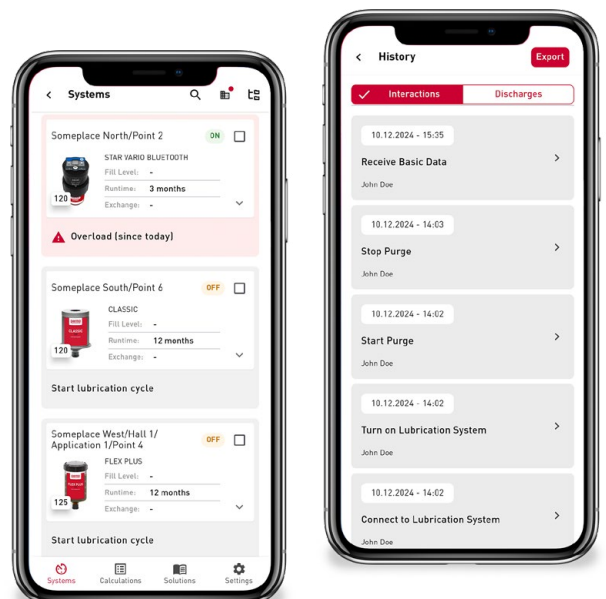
Systems

Someplace North/Point 2 ON
STAR VARIO BLUETOOTH
Fill Level: -
Runtime: 3 months
Exchange: -
120

Overload (since today)

Someplace South/Point 6 OFF
CLASSIC
Fill Level: -
Runtime: 12 months
Exchange: -
120

Start lubrication cycle

Someplace West/Hall 1/ Application 1/Point 4 OFF
FLEX PLUS
Fill Level: -
Runtime: 12 months
Exchange: -
125

Start lubrication cycle

Systems Calculations Solutions Settings

History Export

Interactions Discharges

10.12.2024 - 15:35
Receive Basic Data
John Doe

10.12.2024 - 14:03
Stop Purge
John Doe

10.12.2024 - 14:02
Start Purge
John Doe

10.12.2024 - 14:02
Turn on Lubrication System
John Doe

10.12.2024 - 14:02
Connect to Lubrication System
John Doe